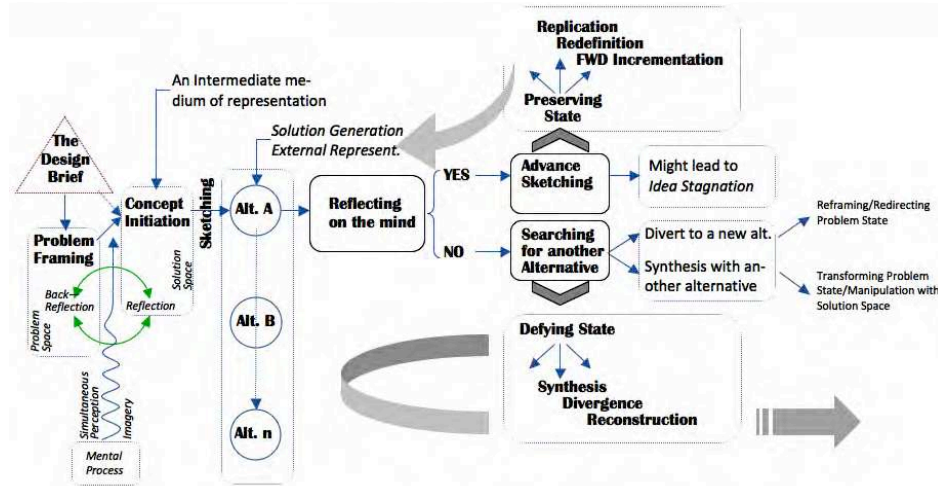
Replication
Redefinition
FWD Incrementation

Preserving State

An Intermediate medium of representation

Solution Generation External Represent.

The Design Brief

Problem Framing

Concept Initiation

Sketching

Alt. A

Reflecting on the mind

YES

Advance Sketching

Might lead to *Idea Stagnation*

NO

Searching for another Alternative

Divert to a new alt.

Synthesis with another alternative

Reframing/Redirecting Problem State

Transforming Problem State/Manipulation with Solution Space

Back-Reflection

Reflection

Solution Space

Problem Space

Alt. B

Alt. n

Defying State

Synthesis
Divergence
Reconstruction

Simultaneous Perception

Imagery

Mental Process